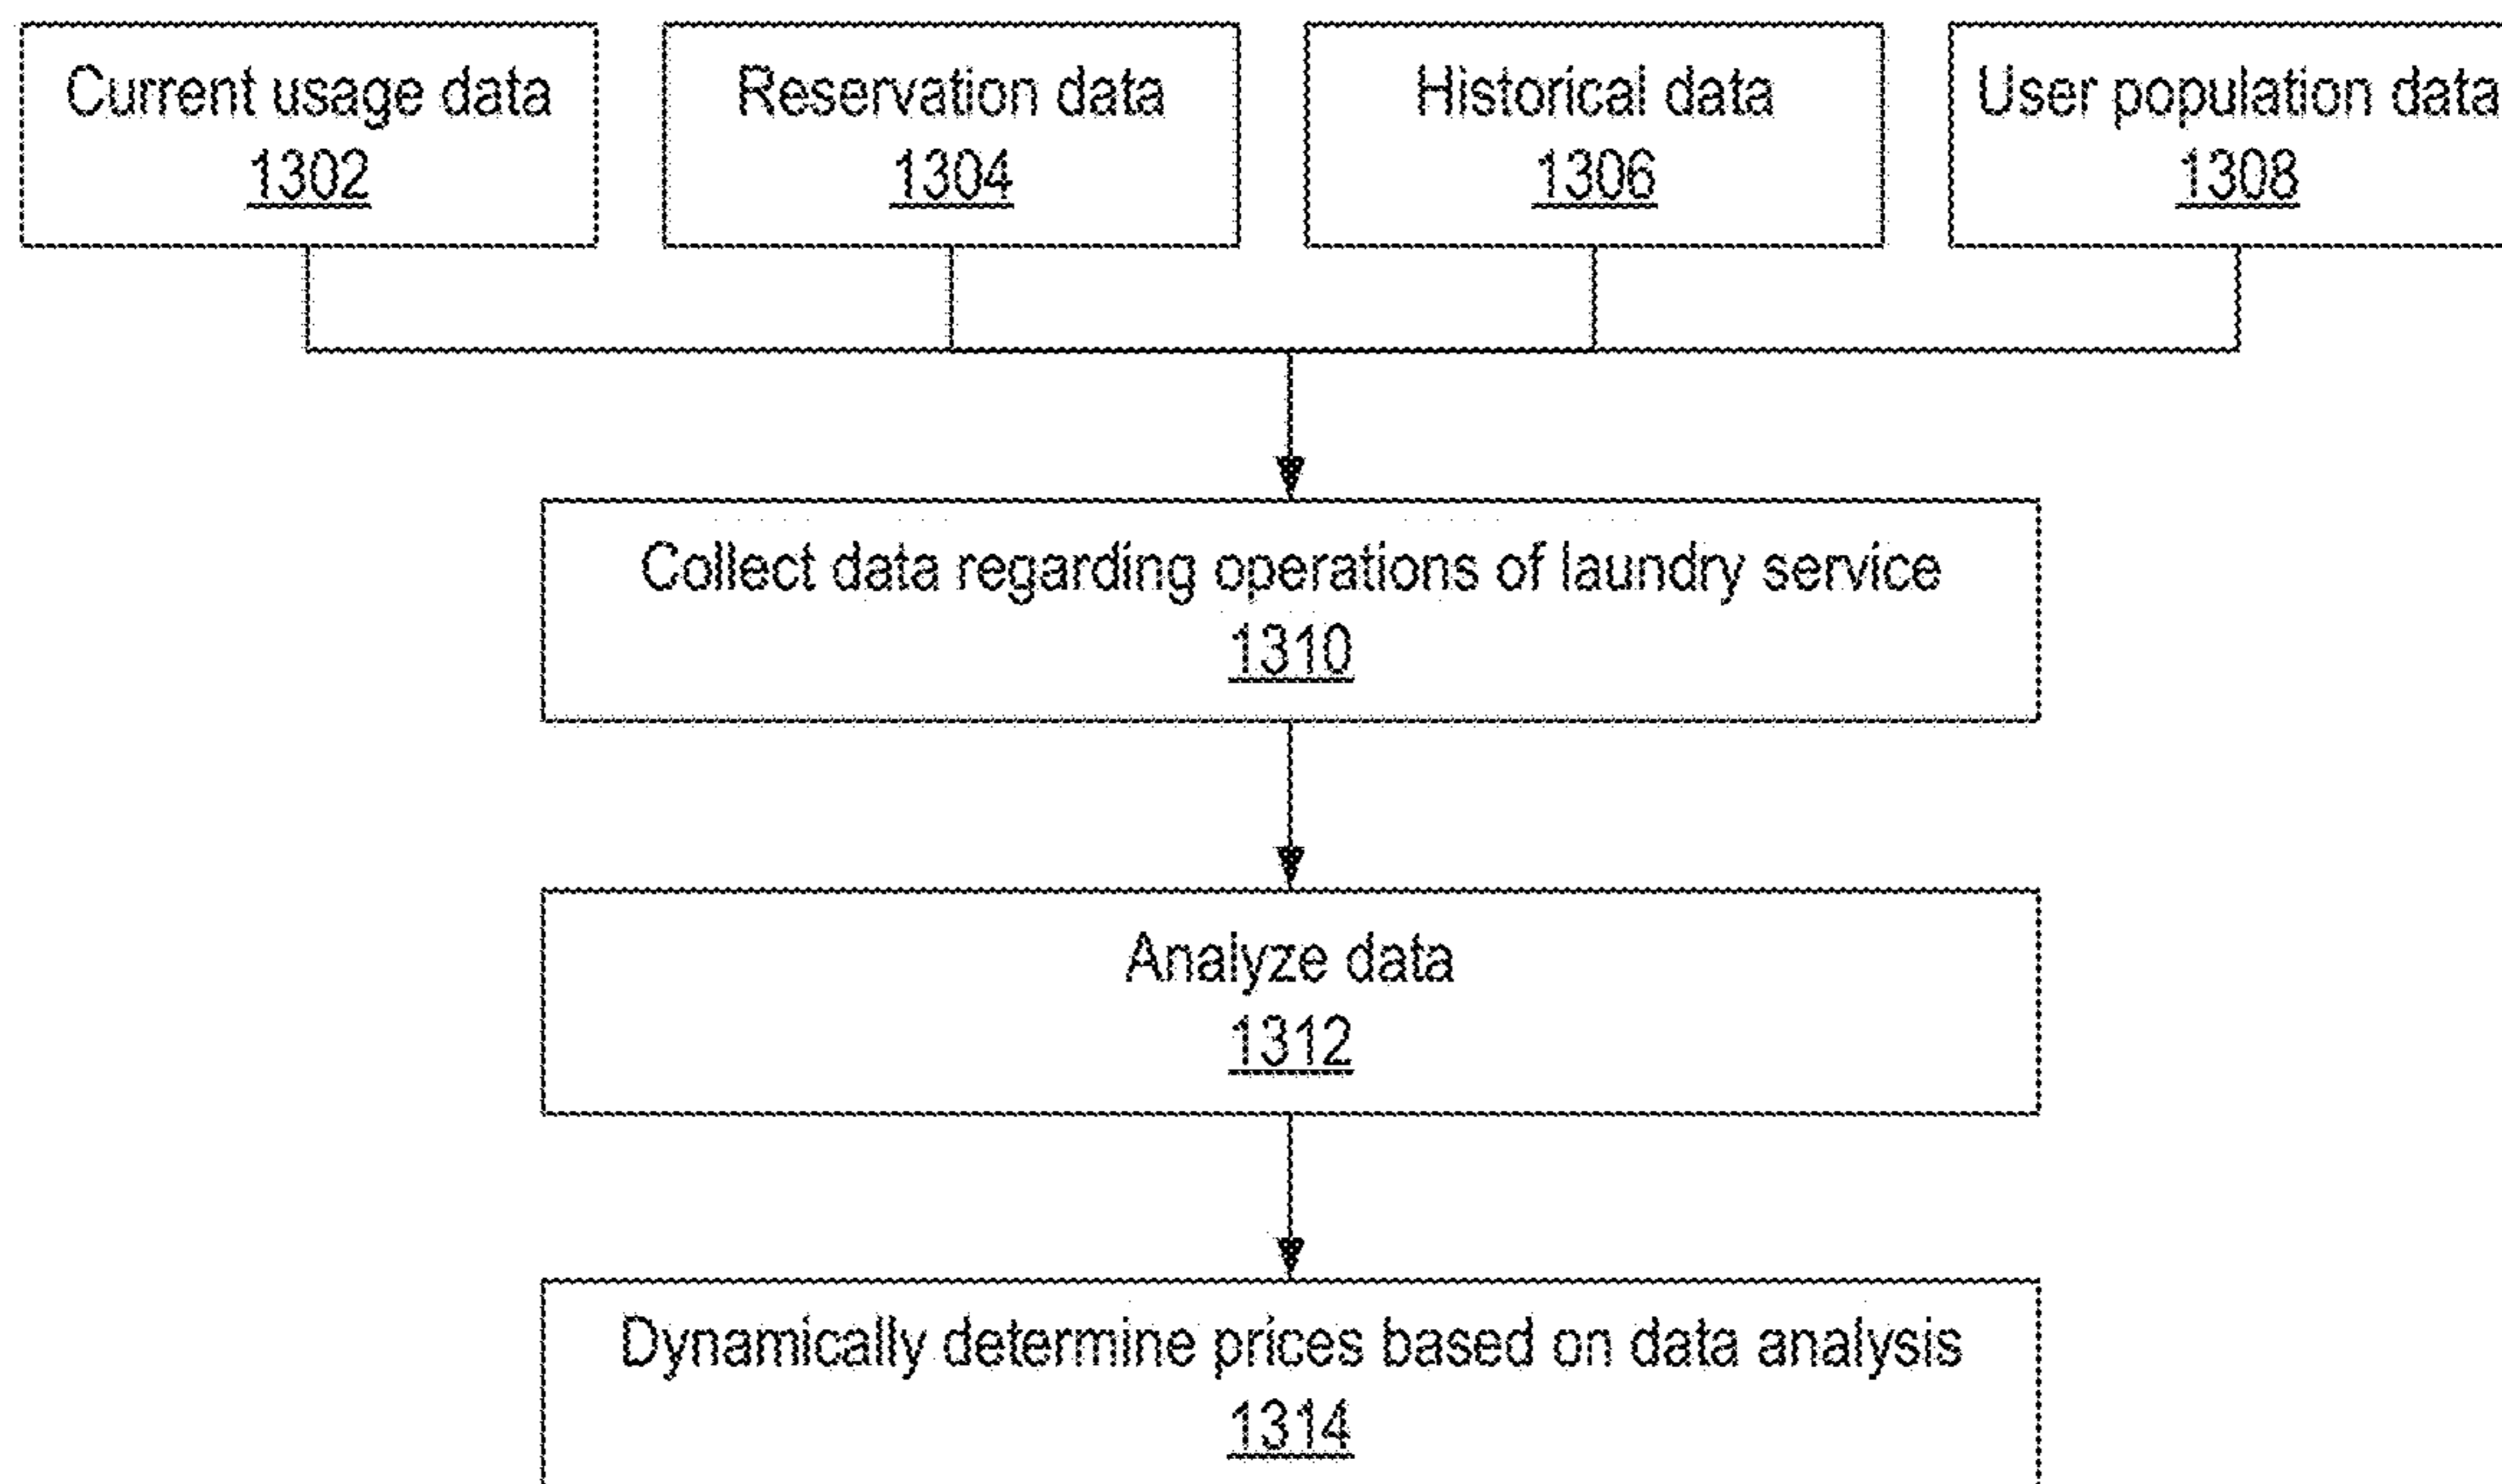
Current usage data
1302

Reservation data
1304

Historical data
1306

User population data
1308

Collect data regarding operations of laundry service
1310

Analyze data
1312

Dynamically determine prices based on data analysis
1314